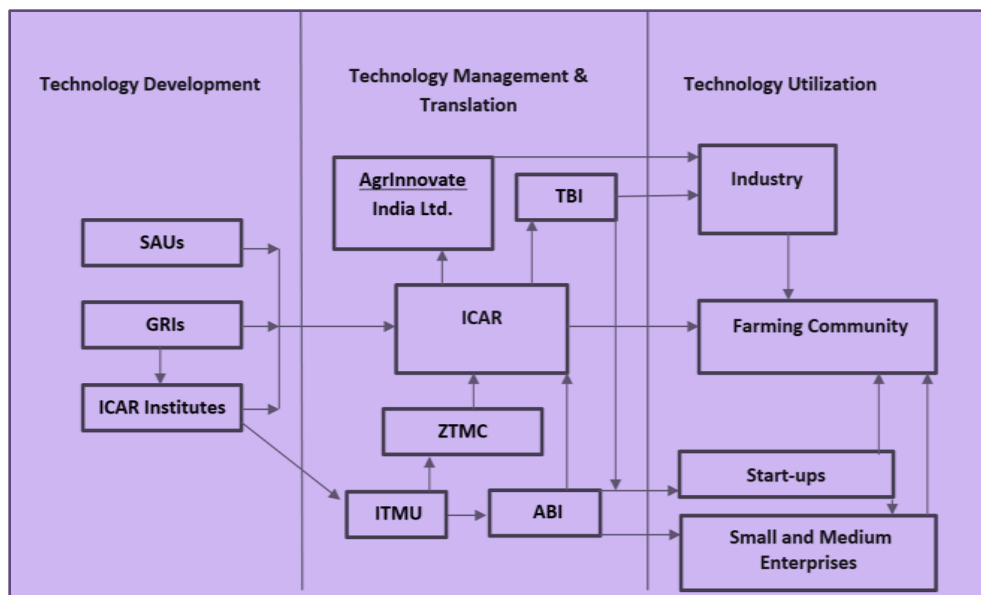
Technology Development

Technology Management & Translation

Technology Utilization

SAUs

GRIs

ICAR Institutes

AgrInnovate India Ltd.

TBI

ICAR

ZTMC

ITMU

ABI

Industry

Farming Community

Start-ups

Small and Medium Enterprises